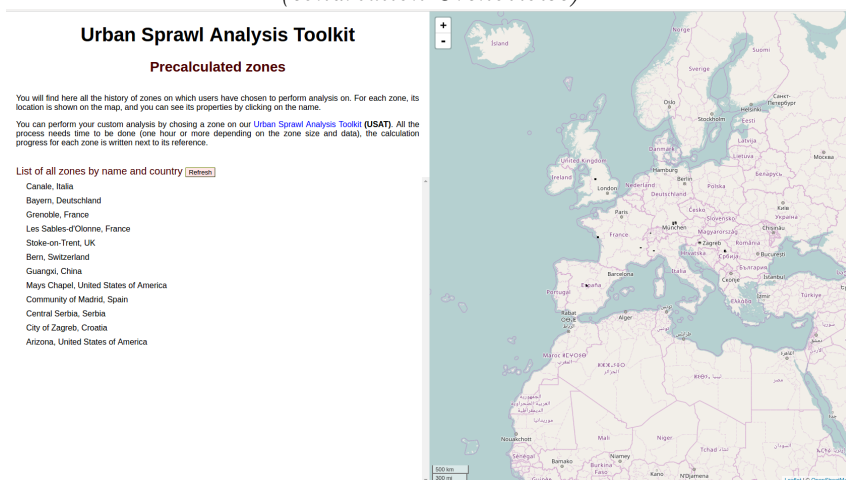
Urban Sprawl Analysis Toolkit

Precalculated zones

You will find here all the history of zones on which users have chosen to perform analysis on. For each zone, its location is shown on the map, and you can see its properties by clicking on the name.

You can perform your custom analysis by chosing a zone on our Urban Sprawl Analysis Toolkit (USAT). All the process needs time to be done (one hour or more depending on the zone size and data), the calculation progress for each zone is written next to its reference.

List of all zones by name and country Refresh

Canale, Italia
Bayern, Deutschland
Grenoble, France
Les Sables-d'Olonne, France
Stoke-on-Trent, UK
Bern, Switzerland
Guangxi, China
Mays Chapel, United States of America
Community of Madrid, Spain
Central Serbia, Serbia
City of Zagreb, Croatia
Arizona, United States of America

+
-
Ísland
Norge
Sverige
Suomi
Oslo
Stockholm
Санкт-Петербург
Eesti
Danmark
Latvija
Lietuva
Москва
United Kingdom
Ireland
London
Hamburg
Berlin
Nederland
Deutschland
Polska
Беларусь
Paris
München
Česko
Slovensko
Київ
Україна
France
Magyarország
Chișinău
Zagreb
Hrvatska
România
Србија
București
България
Italia
İstanbul
Barcelona
España
Portugal
Ελλάδα
Türkiye
Rabat
Alger
Tunis
Izmir
Maroc ⵍⵎⵖⵔⵉⴱ
Nouakchott
Mali
Niger
Tchad
Bamako
Niamey
Burkina Faso
Kano
N'Djamena
Sénégal
500 km
300 mi
Leaflet | © OpenStreetMap